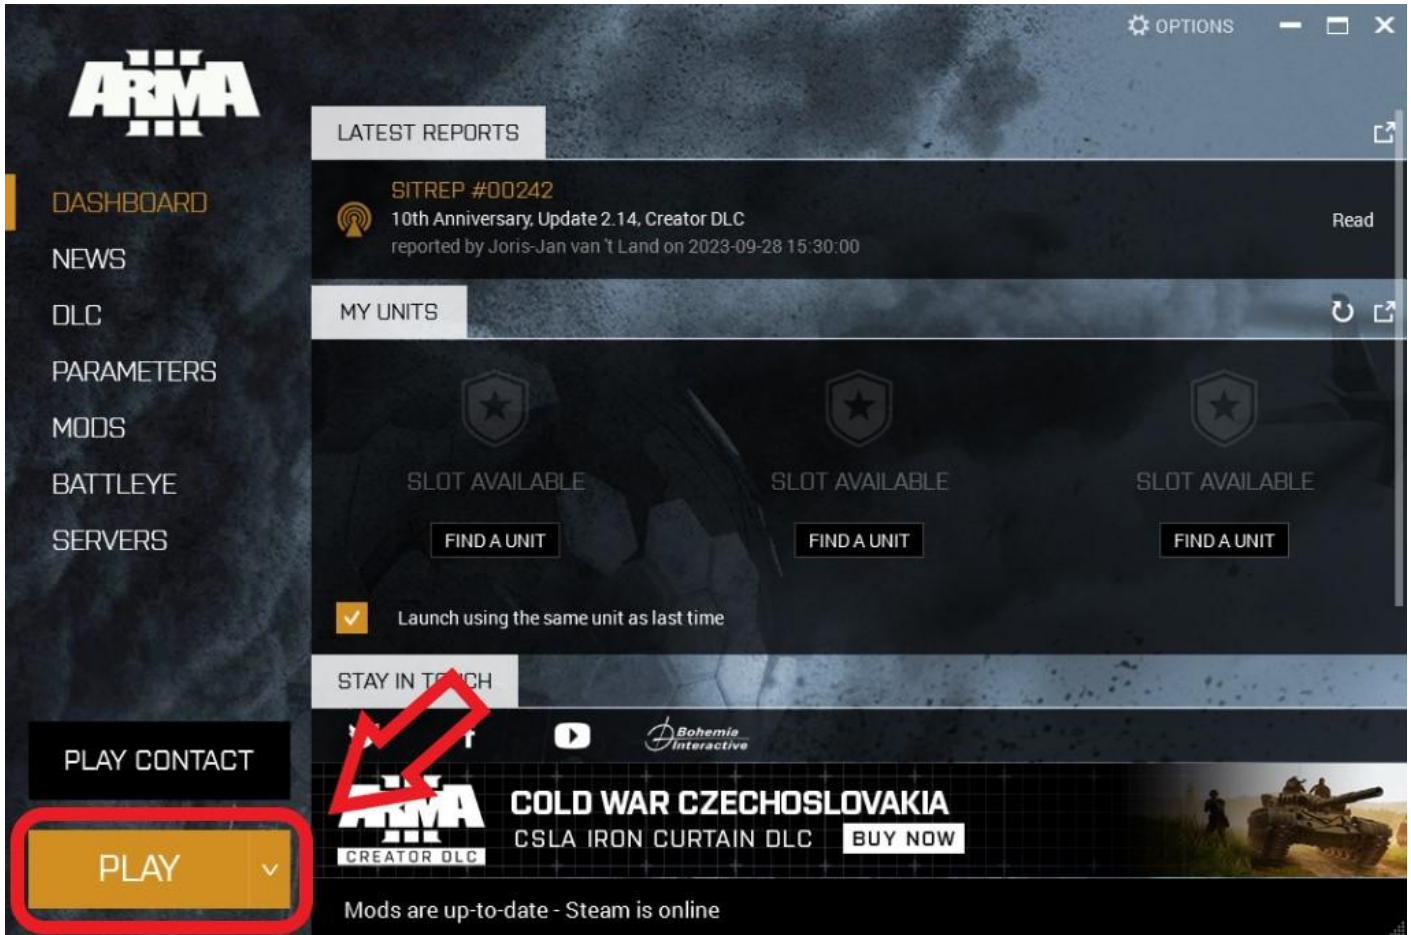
ARMA III

OPTIONS

DASHBOARD
NEWS
DLC
PARAMETERS
MODS
BATTLEYE
SERVERS

LATEST REPORTS

SITREP #00242
10th Anniversary, Update 2.14, Creator DLC
reported by Joris-Jan van 't Land on 2023-09-28 15:30:00
Read

MY UNITS

SLOT AVAILABLE
FIND A UNIT
SLOT AVAILABLE
FIND A UNIT
SLOT AVAILABLE
FIND A UNIT

Launch using the same unit as last time

STAY IN T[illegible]CH

Bohemia Interactive

PLAY CONTACT

PLAY

ARMA III CREATOR DLC
COLD WAR CZECHOSLOVAKIA
CSLA IRON CURTAIN DLC
BUY NOW

Mods are up-to-date - Steam is online